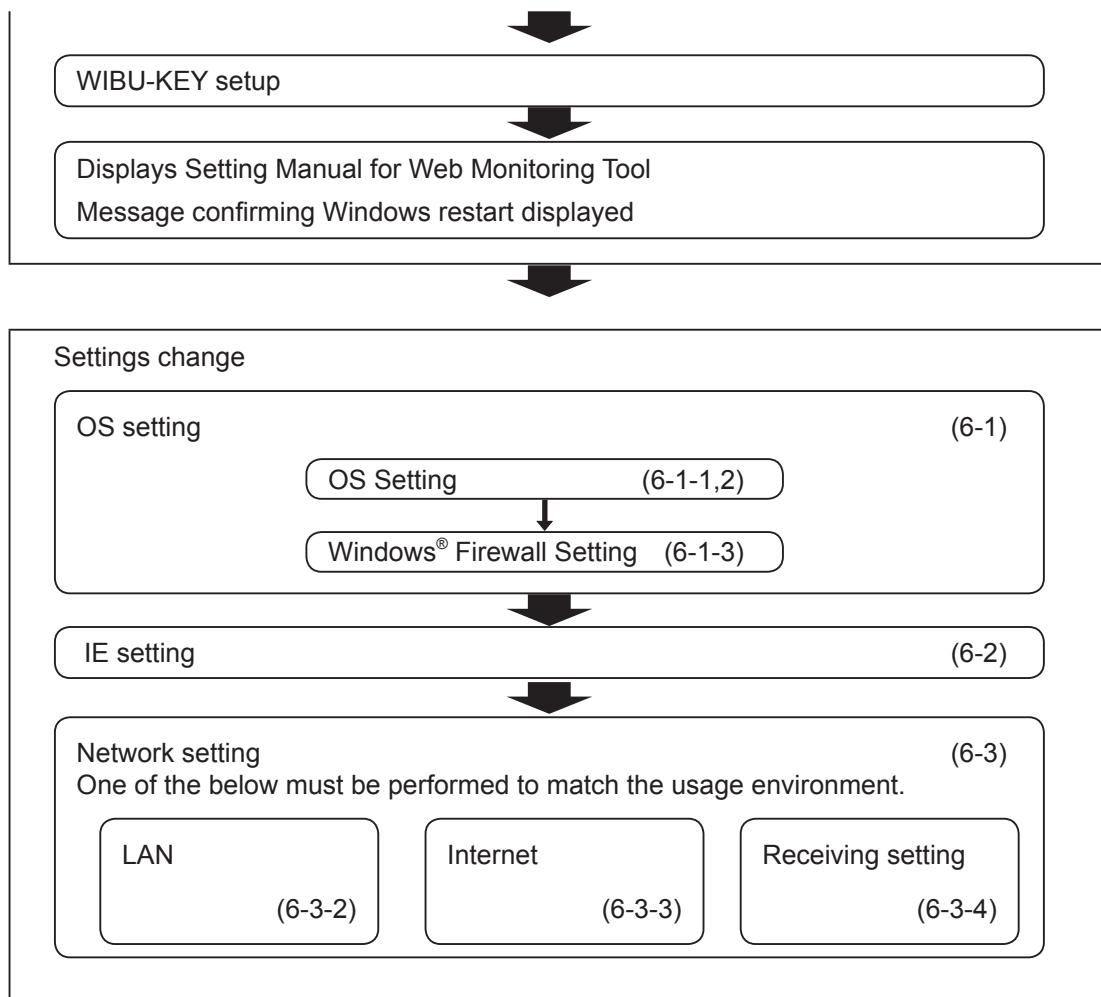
WIBU-KEY setup

Displays Setting Manual for Web Monitoring Tool
Message confirming Windows restart displayed

Settings change

OS setting (6-1)

OS Setting (6-1-1,2)

Windows® Firewall Setting (6-1-3)

IE setting (6-2)

Network setting (6-3)
One of the below must be performed to match the usage environment.

LAN (6-3-2)

Internet (6-3-3)

Receiving setting (6-3-4)